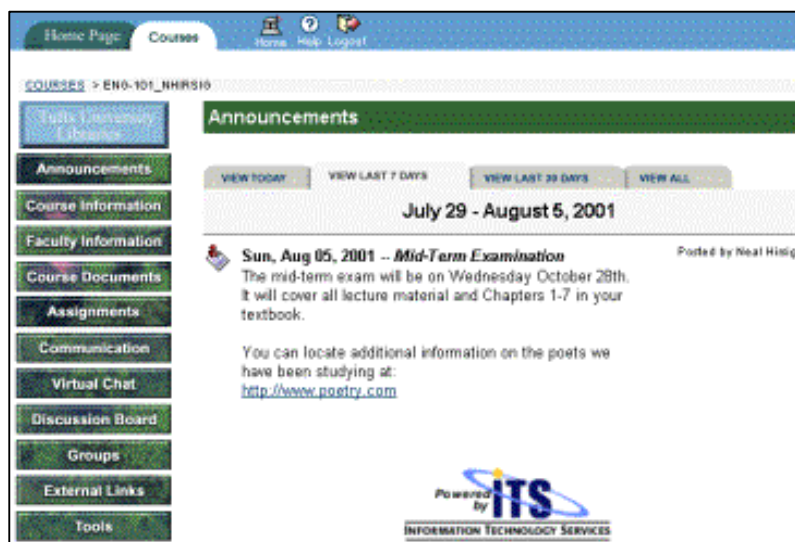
Home Page Courses

Home Help Logout

COURSES > ENG-101_NHIRSIG

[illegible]

Announcements

Course Information

Faculty Information

Course Documents

Assignments

Communication

Virtual Chat

Discussion Board

Groups

External Links

Tools

Announcements

VIEW TODAY | VIEW LAST 7 DAYS | VIEW LAST 30 DAYS | VIEW ALL

July 29 - August 5, 2001

Sun, Aug 05, 2001 -- *Mid-Term Examination*

Posted by Neal Hirig

The mid-term exam will be on Wednesday October 28th. It will cover all lecture material and Chapters 1-7 in your textbook.

You can locate additional information on the poets we have been studying at:
http://www.poetry.com

Powered by ITS
INFORMATION TECHNOLOGY SERVICES